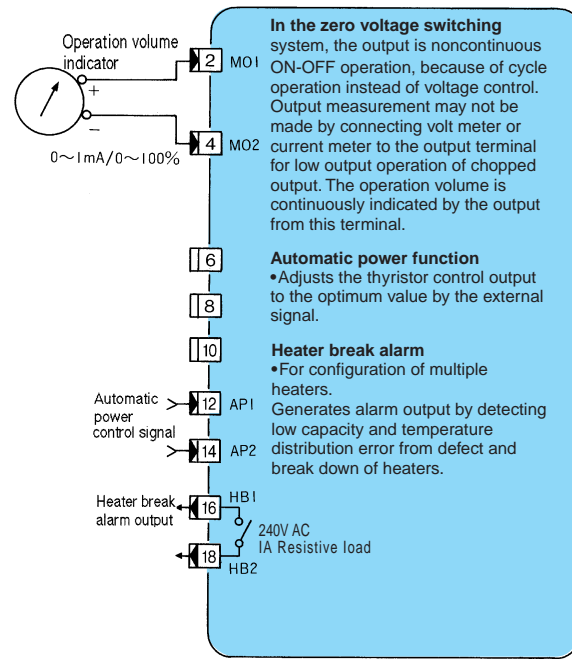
Operation volume indicator

+

−

0～1mA/0～100%

2 MO1

4 MO2

**In the zero voltage switching** system, the output is noncontinuous ON-OFF operation, because of cycle operation instead of voltage control. Output measurement may not be made by connecting volt meter or current meter to the output terminal for low output operation of chopped output. The operation volume is continuously indicated by the output from this terminal.

6

8

**Automatic power function**
•Adjusts the thyristor control output to the optimum value by the external signal.

10

**Heater break alarm**
•For configuration of multiple heaters.
Generates alarm output by detecting low capacity and temperature distribution error from defect and break down of heaters.

Automatic power control signal

12 AP1

14 AP2

Heater break alarm output

16 HB1

18 HB2

240V AC
1A Resistive load